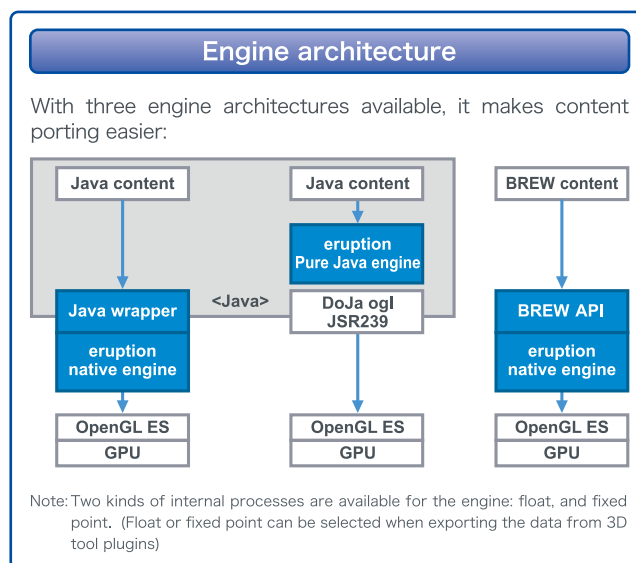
Engine architecture

With three engine architectures available, it makes content porting easier:

Java content

Java content

BREW content

eruption
Pure Java engine

<Java>

Java wrapper

DoJa ogl
JSR239

BREW API

eruption
native engine

eruption
native engine

OpenGL ES
GPU

OpenGL ES
GPU

OpenGL ES
GPU

Note: Two kinds of internal processes are available for the engine: float, and fixed point. (Float or fixed point can be selected when exporting the data from 3D tool plugins)